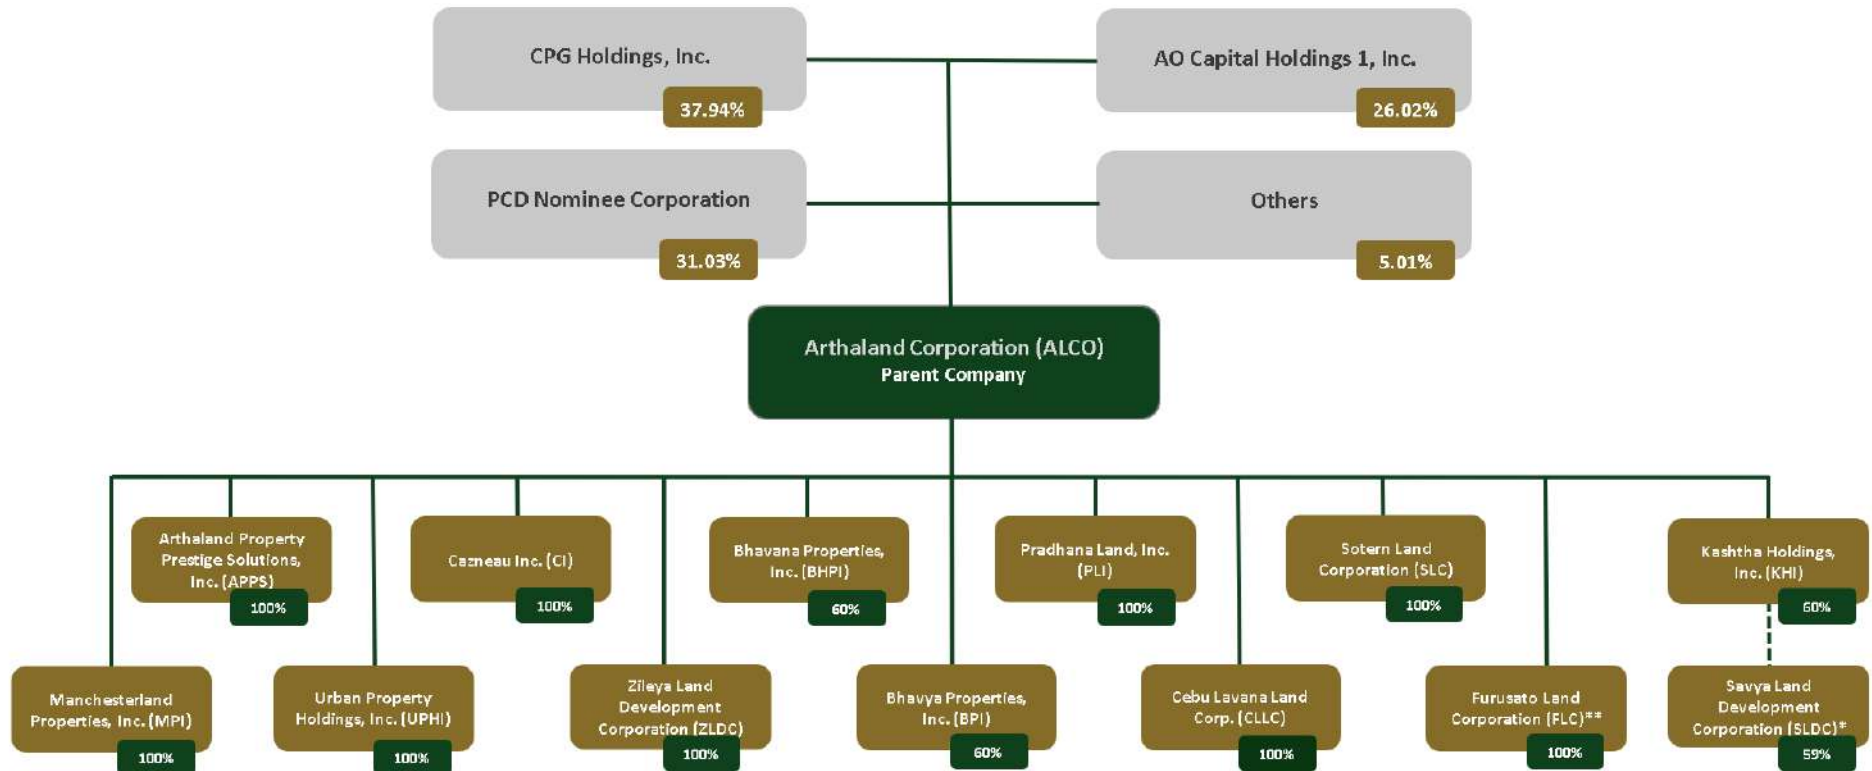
CPG Holdings, Inc.
37.94%

AO Capital Holdings 1, Inc.
26.02%

PCD Nominee Corporation
31.03%

Others
5.01%

Arthaland Corporation (ALCO)
Parent Company

Arthaland Property Prestige Solutions, Inc. (APPS)
100%

Cazneau Inc. (CI)
100%

Bhavana Properties, Inc. (BHPI)
60%

Pradhana Land, Inc. (PLI)
100%

Sotern Land Corporation (SLC)
100%

Kashtha Holdings, Inc. (KHI)
60%

Manchesterland Properties, Inc. (MPI)
100%

Urban Property Holdings, Inc. (UPHI)
100%

Zileya Land Development Corporation (ZLDC)
100%

Bhavya Properties, Inc. (BPI)
60%

Cebu Lavana Land Corp. (CLLC)
100%

Furusato Land Corporation (FLC)**
100%

Savya Land Development Corporation (SLDC)*
59%